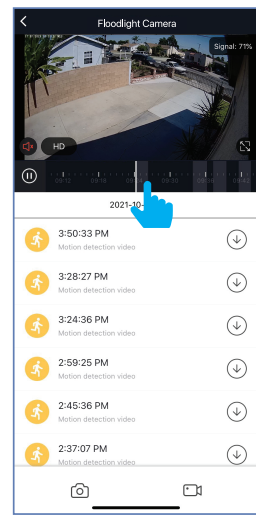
Floodlight Camera

Signal: 71%

HD

2021-10-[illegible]

3:50:33 PM
Motion detection video

3:28:27 PM
Motion detection video

3:24:36 PM
Motion detection video

2:59:25 PM
Motion detection video

2:45:36 PM
Motion detection video

2:37:07 PM
Motion detection video